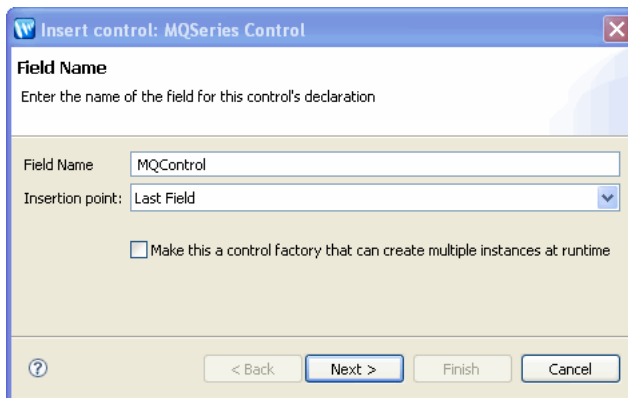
Insert control: MQSeries Control

Field Name

Enter the name of the field for this control's declaration

Field Name MQControl

Insertion point: Last Field

Make this a control factory that can create multiple instances at runtime

?

< Back

Next >

Finish

Cancel